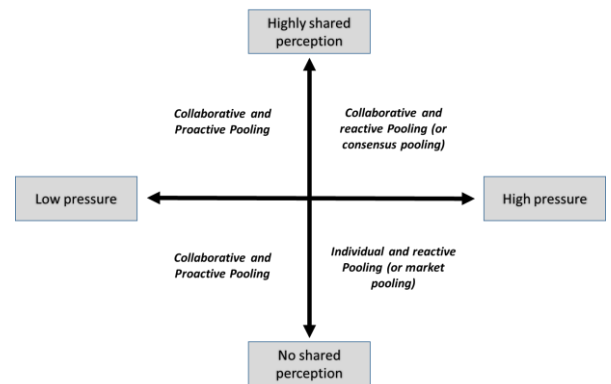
Highly shared perception

Collaborative and Proactive Pooling

Collaborative and reactive Pooling (or consensus pooling)

Low pressure

High pressure

Collaborative and Proactive Pooling

Individual and reactive Pooling (or market pooling)

No shared perception